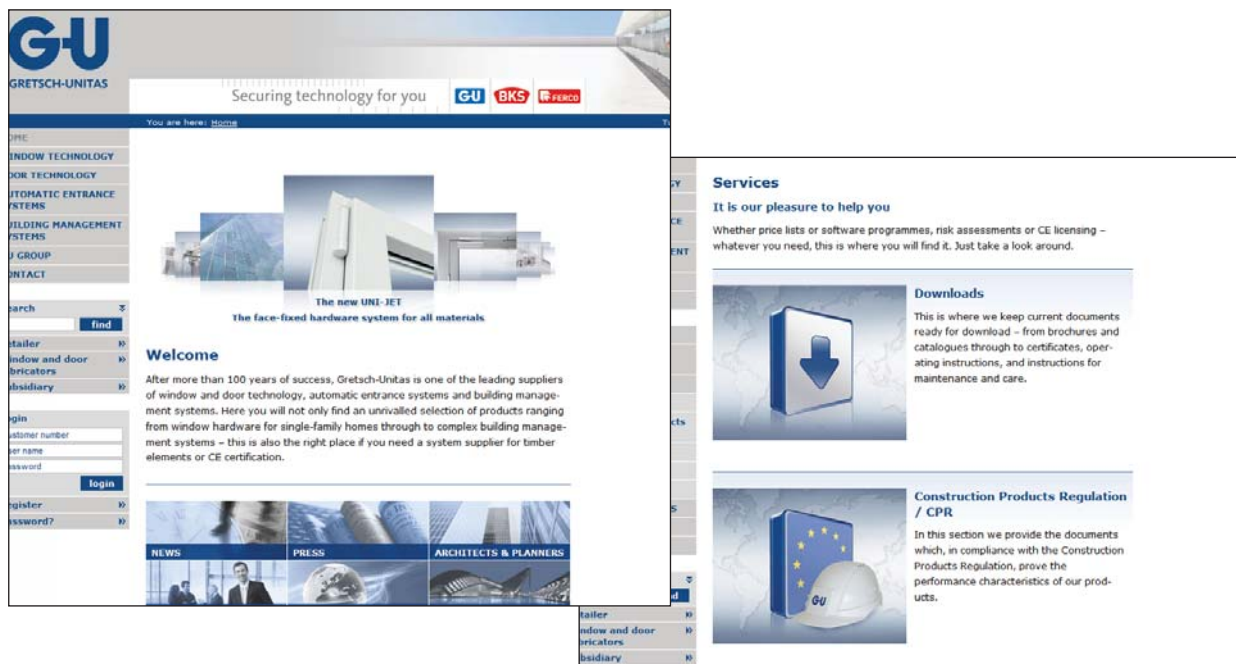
G-U
GRETSCH-UNITAS

Securing technology for you

G-U BKS FERCO

You are here: Home

OME
INDOW TECHNOLOGY
OOR TECHNOLOGY
UTOMATIC ENTRANCE YSTEMS
UILDING MANAGEMENT YSTEMS
U GROUP
ONTACT

earch
find
etailer
indow and door bricators
ubsidiary

ogin
ustomer number
ser name
assword
login
egister
assword?

The new UNI-JET
The face-fixed hardware system for all materials

Welcome

After more than 100 years of success, Gretsch-Unitas is one of the leading suppliers of window and door technology, automatic entrance systems and building management systems. Here you will not only find an unrivalled selection of products ranging from window hardware for single-family homes through to complex building management systems – this is also the right place if you need a system supplier for timber elements or CE certification.

NEWS
PRESS
ARCHITECTS & PLANNERS

Services

It is our pleasure to help you

Whether price lists or software programmes, risk assessments or CE licensing – whatever you need, this is where you will find it. Just take a look around.

Downloads

This is where we keep current documents ready for download – from brochures and catalogues through to certificates, operating instructions, and instructions for maintenance and care.

Construction Products Regulation / CPR

In this section we provide the documents which, in compliance with the Construction Products Regulation, prove the performance characteristics of our products.

G-U

etailer
indow and door bricators
ubsidiary